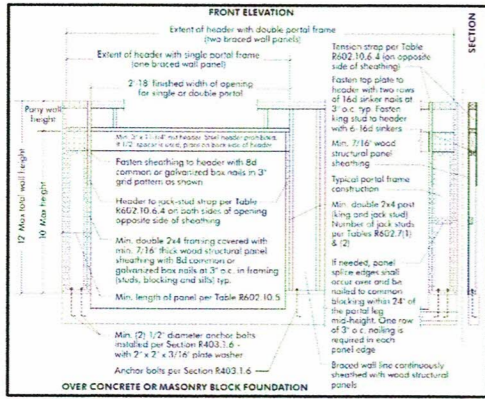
FRONT ELEVATION

SECTION

Extent of header with double portal frame (two braced wall panels)

Extent of header with single portal frame (one braced wall panel)

2'-18' finished width of opening for single or double portal

Pony wall height

12' Max total wall height

10' Max height

Min. 3" x 11-1/4" net header. Steel header prohibited. If 1/2" spacers used, place on back side of header.

Fasten sheathing to header with 8d common or galvanized box nails in 3" grid pattern as shown

Header to jack-stud strap per Table R602.10.6.4 on both sides of opening opposite side of sheathing

Min. double 2x4 framing covered with min. 7/16" thick wood structural panel sheathing with 8d common or galvanized box nails at 3" o.c. in framing (studs, blocking and sills) typ.

Min. length of panel per Table R602.10.5

Min. (2) 1/2" diameter anchor bolts installed per Section R403.1.6 - with 2" x 2" x 3/16" plate washer

Anchor bolts per Section R403.1.6

OVER CONCRETE OR MASONRY BLOCK FOUNDATION

Tension strap per Table R602.10.6.4 (on opposite side of sheathing)

Fasten top plate to header with two rows of 16d sinker nails at 3" o.c. typ. Fasten king stud to header with 6-16d sinkers

Min. 7/16" wood structural panel sheathing

Typical portal frame construction

Min. double 2x4 post (king and jack stud) Number of jack studs per Tables R602.7(1) & (2)

If needed, panel splice edges shall occur over and be nailed to common blocking within 24" of the portal leg mid-height. One row of 3" o.c. nailing is required in each panel edge

Braced wall line continuously sheathed with wood structural panels